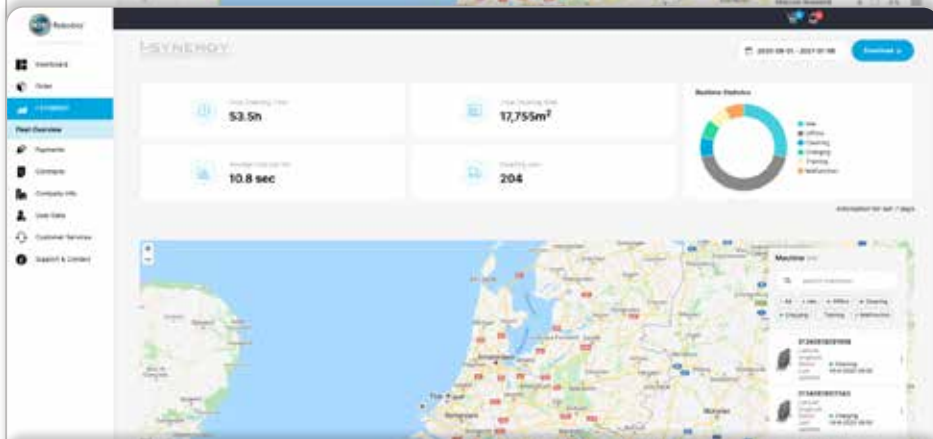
Robotics

Dashboard

Order

Fleet Overview

Payments

Contracts

Company Info

User Data

Customer Services

Support & Contact

I-SYNERGY

2020-08-01 - 2021-01-08

Download

Total Cleaning Time
53.5h

Total Cleaning Area
17,755m²

Average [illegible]
10.8 sec

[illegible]
204

Machine Statistics

Idle
Offline
Cleaning
Charging
Training
Malfunction

Information for last 7 days

Machine

Search machines

All
Idle
Offline
Cleaning
Charging
Training
Malfunction

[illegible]
Cleaning

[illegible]
Charging

Amsterdam

The Hague

Rotterdam